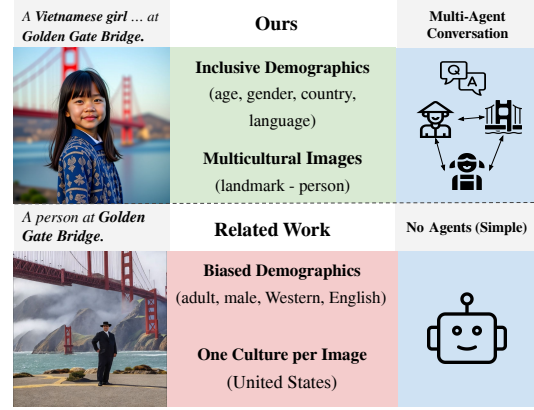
*A **Vietnamese girl** … at **Golden Gate Bridge.***

**Ours**

**Multi-Agent Conversation**

**Inclusive Demographics**

(age, gender, country, language)

**Multicultural Images**

(landmark - person)

Q A

*A person at **Golden Gate Bridge.***

**Related Work**

**No Agents (Simple)**

**Biased Demographics**

(adult, male, Western, English)

**One Culture per Image**

(United States)